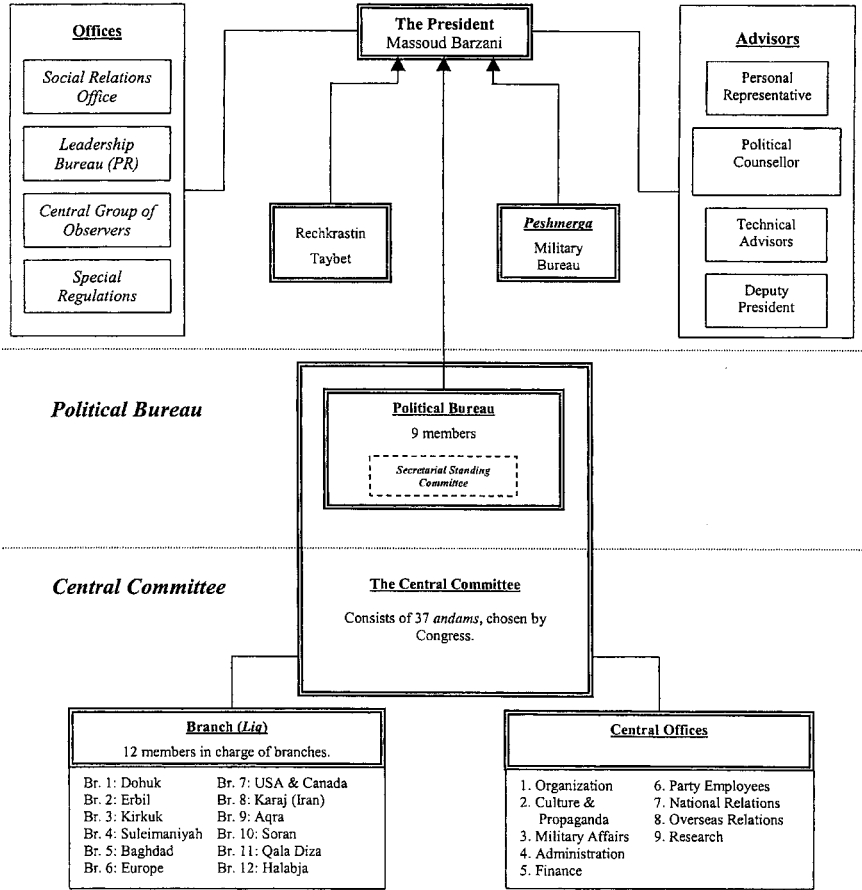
The President
Massoud Barzani

Offices

Social Relations Office

Leadership Bureau (PR)

Central Group of Observers

Special Regulations

Rechkrastin Taybet

Peshmerga
Military Bureau

Advisors

Personal Representative

Political Counsellor

Technical Advisors

Deputy President

Political Bureau

Political Bureau
9 members

Secretarial Standing Committee

Central Committee

The Central Committee

Consists of 37 andams, chosen by Congress.

Branch (Liq)
12 members in charge of branches.

Br. 1: Dohuk
Br. 2: Erbil
Br. 3: Kirkuk
Br. 4: Suleimaniyah
Br. 5: Baghdad
Br. 6: Europe

Br. 7: USA & Canada
Br. 8: Karaj (Iran)
Br. 9: Aqra
Br. 10: Soran
Br. 11: Qala Diza
Br. 12: Halabja

Central Offices

1. Organization
2. Culture & Propaganda
3. Military Affairs
4. Administration
5. Finance

6. Party Employees
7. National Relations
8. Overseas Relations
9. Research